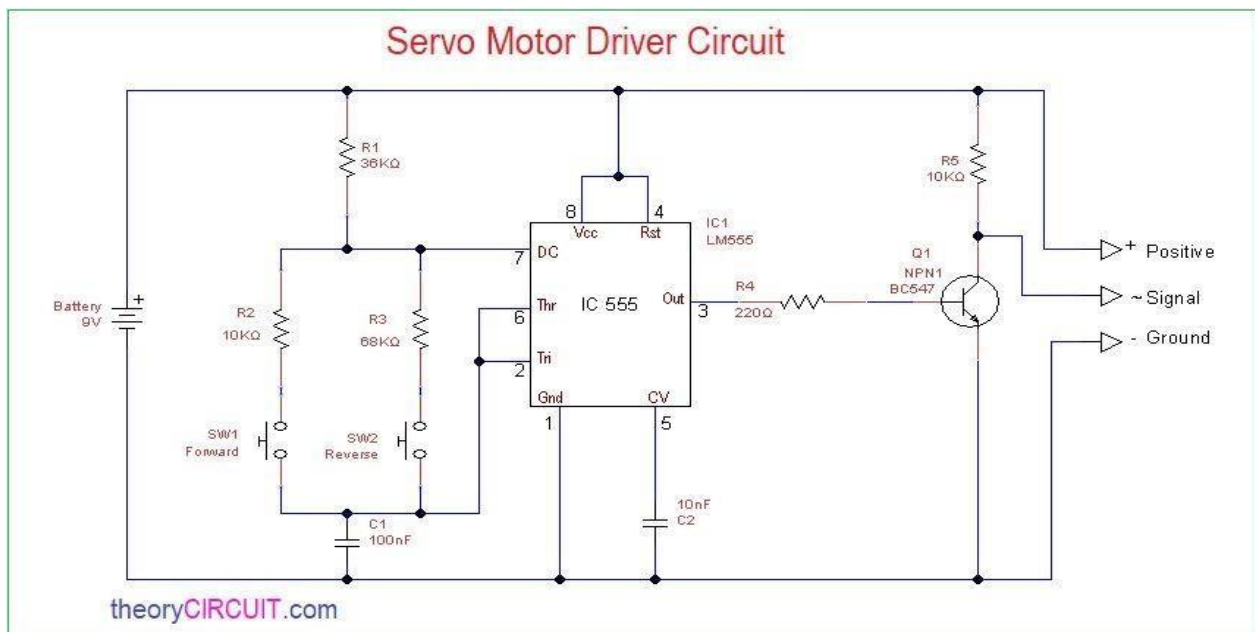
Servo Motor Driver Circuit

R1
36KΩ

R5
10KΩ

8
Vcc

4
Rst

IC1
LM555

7
DC

+ Positive

Q1
NPN1
BC547

Battery
9V

R2
10KΩ

R3
68KΩ

6
Thr

IC 555

Out
3

R4
220Ω

~ Signal

- Ground

2
Tri

Gnd

CV

1

5

SW1
Forward

SW2
Reverse

10nF
C2

C1
100nF

theoryCIRCUIT.com